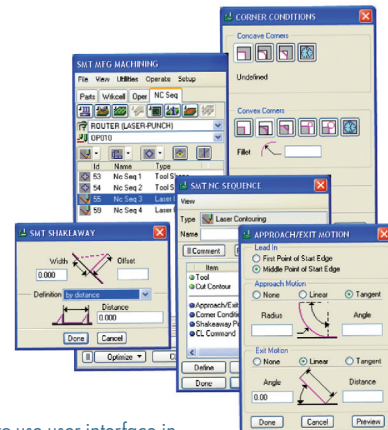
CORNER CONDITIONS

Concave Corners

Undefined

Convex Corners

Fillet

SMT MFG MACHINING

File View Utilities Operate Setup

Parts Wrkcell Oper NC Seq

ROUTER (LASER-PUNCH)

OP010

| Id | Name | Type |
|---|---|---|
| 53 | Nc Seq 1 | Tool Shape |
| 54 | Nc Seq 2 | Tool S |
| 55 | Nc Seq 3 | Laser |
| 59 | Nc Seq 4 | Laser |

SMT NC SEQUENCE

View

Type Laser Contouring

Name

Comment

Item

Tool

Cut Contour

Approach/Exit

Corner Conditi

Shakeaway P

CL Command

Define

Done

SMT SHAKEAWAY

Width

Offset

0.000

Definition by distance

Distance

0.000

Done Cancel

Optimize

APPROACH/EXIT MOTION

Lead In

First Point of Start Edge

Middle Point of Start Edge

Approach Motion

None Linear Tangent

Radius

Angle

Exit Motion

None Linear Tangent

Angle

Distance

0.00

Done Cancel Preview

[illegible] use user interface in